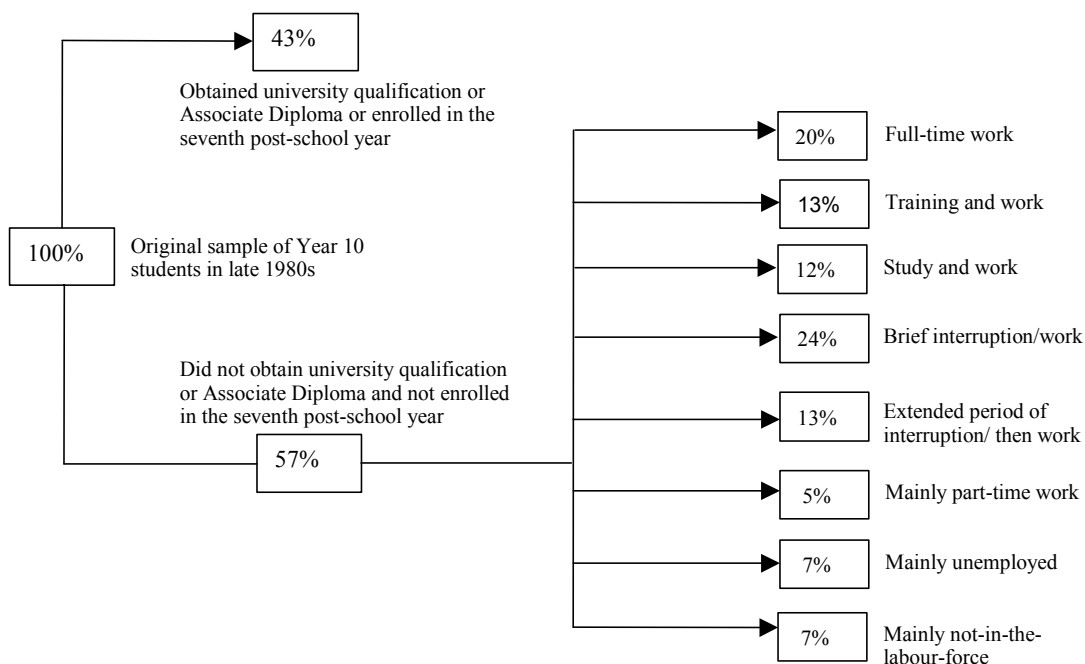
43%

Obtained university qualification or Associate Diploma or enrolled in the seventh post-school year

100%

Original sample of Year 10 students in late 1980s

Did not obtain university qualification or Associate Diploma and not enrolled in the seventh post-school year

57%

20% Full-time work

13% Training and work

12% Study and work

24% Brief interruption/work

13% Extended period of interruption/ then work

5% Mainly part-time work

7% Mainly unemployed

7% Mainly not-in-the-labour-force